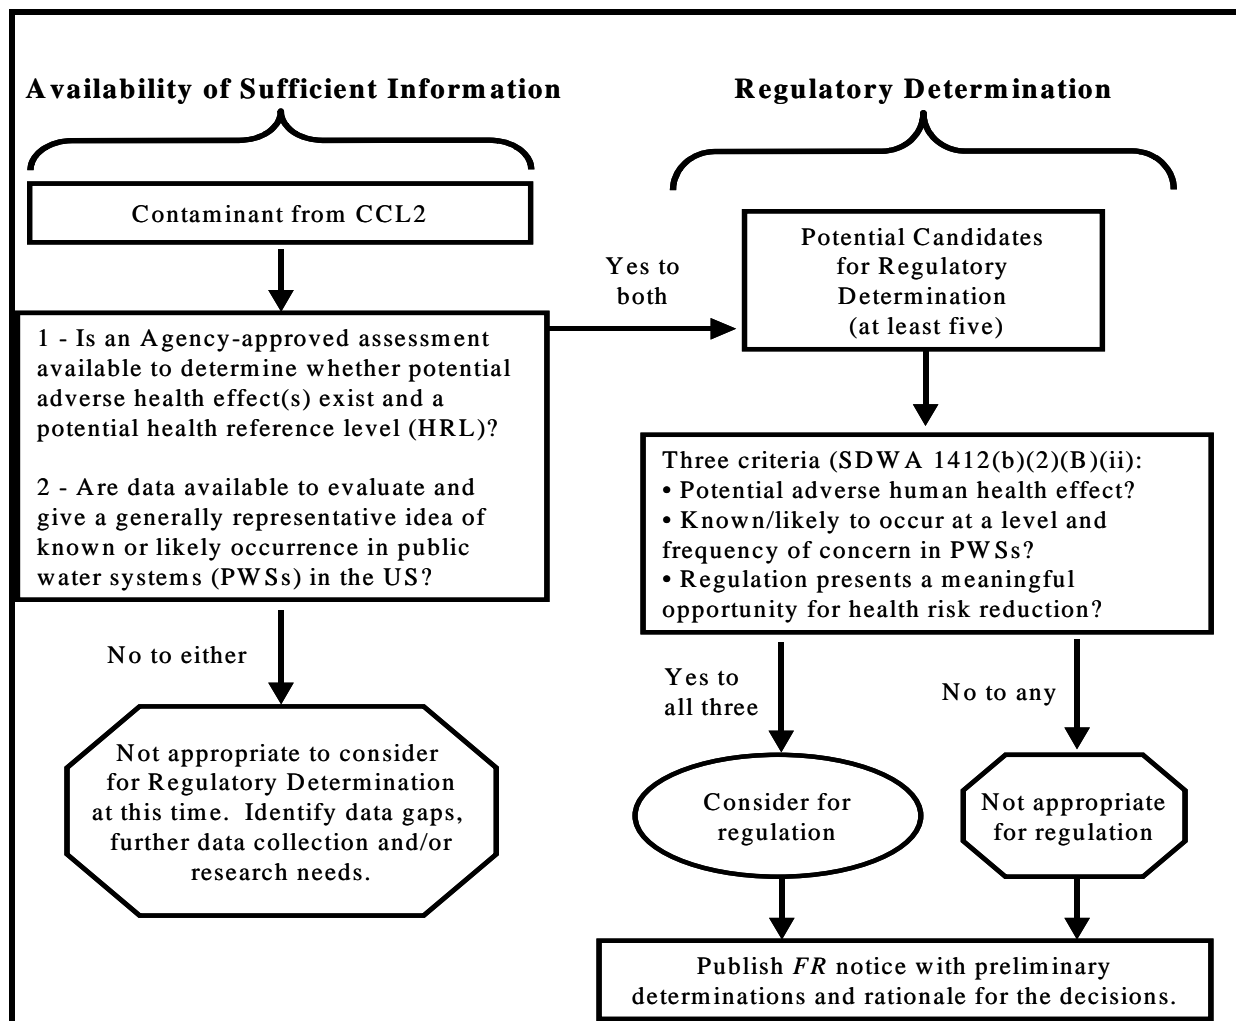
Availability of Sufficient Information

Regulatory Determination

Contaminant from CCL2

1 - Is an Agency-approved assessment available to determine whether potential adverse health effect(s) exist and a potential health reference level (HRL)?

2 - Are data available to evaluate and give a generally representative idea of known or likely occurrence in public water systems (PWSs) in the US?

Yes to both

Potential Candidates for Regulatory Determination (at least five)

Three criteria (SDWA 1412(b)(2)(B)(ii):
• Potential adverse human health effect?
• Known/likely to occur at a level and frequency of concern in PWSs?
• Regulation presents a meaningful opportunity for health risk reduction?

No to either

Not appropriate to consider for Regulatory Determination at this time. Identify data gaps, further data collection and/or research needs.

Yes to all three

No to any

Consider for regulation

Not appropriate for regulation

Publish *FR* notice with preliminary determinations and rationale for the decisions.